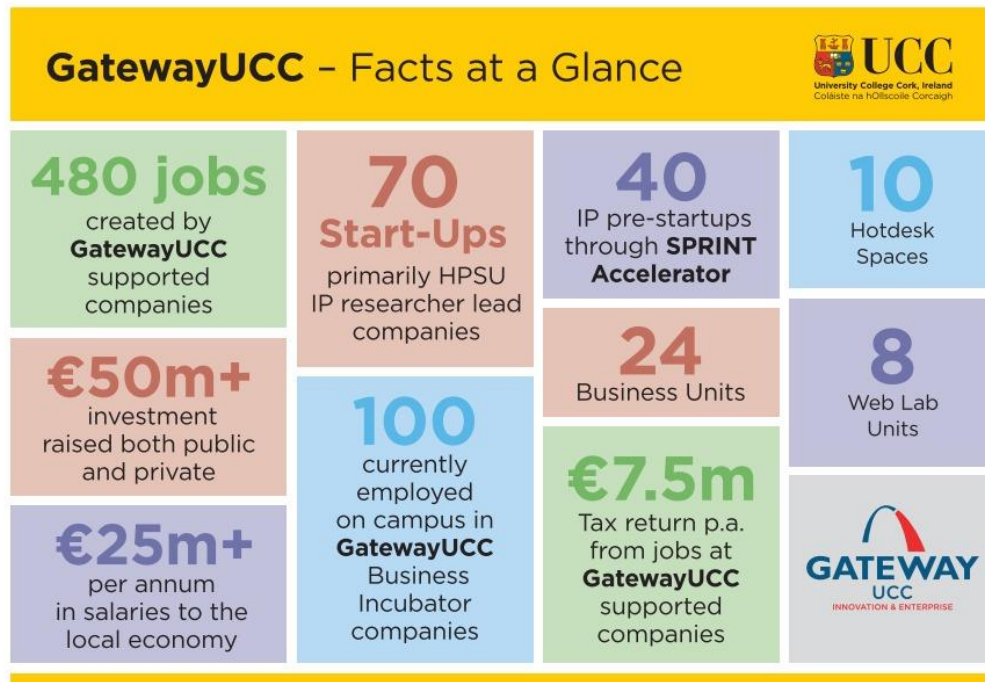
GatewayUCC – Facts at a Glance

UCC
University College Cork, Ireland
Coláiste na hOllscoile Corcaigh

480 jobs
created by GatewayUCC supported companies

70 Start-Ups
primarily HPSU IP researcher lead companies

40
IP pre-startups through SPRINT Accelerator

10
Hotdesk Spaces

€50m+
investment raised both public and private

24
Business Units

8
Web Lab Units

100
currently employed on campus in GatewayUCC Business Incubator companies

€7.5m
Tax return p.a. from jobs at GatewayUCC supported companies

€25m+
per annum in salaries to the local economy

GATEWAY
UCC
INNOVATION & ENTERPRISE